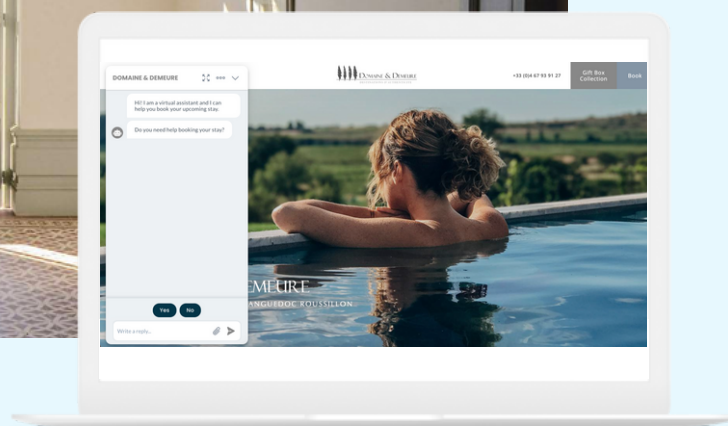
DOMAINE & DEMEURE

Hi! I am a virtual assistant and I can help you book your upcoming stay.

Do you need help booking your stay?

Yes

No

Write a reply...

DOMAINE & DEMEURE

+33 (0)4 67 93 91 27

Gift Box Collection

Book

EMEURE

ANGUEDOC ROUSSILLON